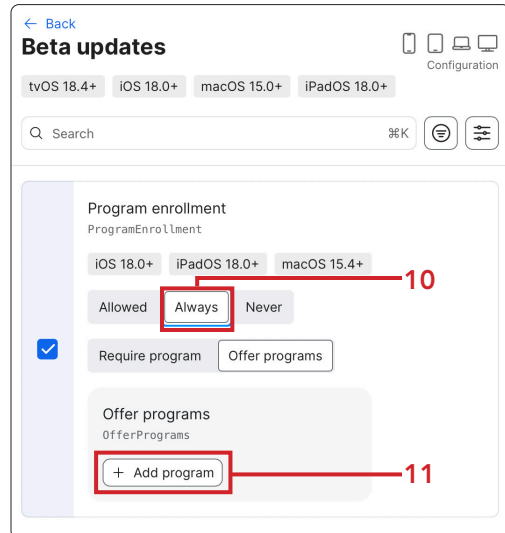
← Back

Beta updates

Configuration

tvOS 18.4+ iOS 18.0+ macOS 15.0+ iPadOS 18.0+

Search ⌘K

Program enrollment
ProgramEnrollment

iOS 18.0+ iPadOS 18.0+ macOS 15.4+

10

Allowed Always Never

Require program Offer programs

Offer programs
OfferPrograms

+ Add program

11